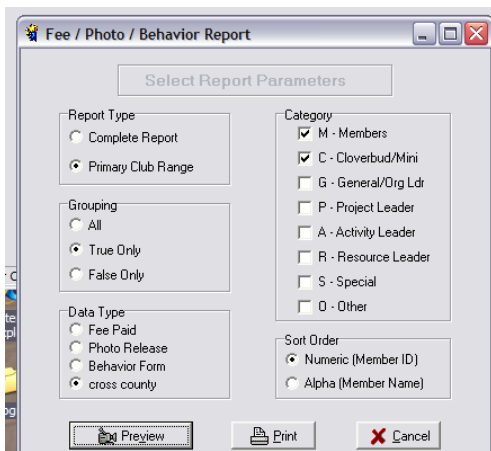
Fee / Photo / Behavior Report

Select Report Parameters

Report Type
Complete Report
Primary Club Range

Grouping
All
True Only
False Only

Data Type
Fee Paid
Photo Release
Behavior Form
cross county

Category
M - Members
C - Cloverbud/Mini
G - General/Org Ldr
P - Project Leader
A - Activity Leader
R - Resource Leader
S - Special
O - Other

Sort Order
Numeric (Member ID)
Alpha (Member Name)

Preview
Print
Cancel